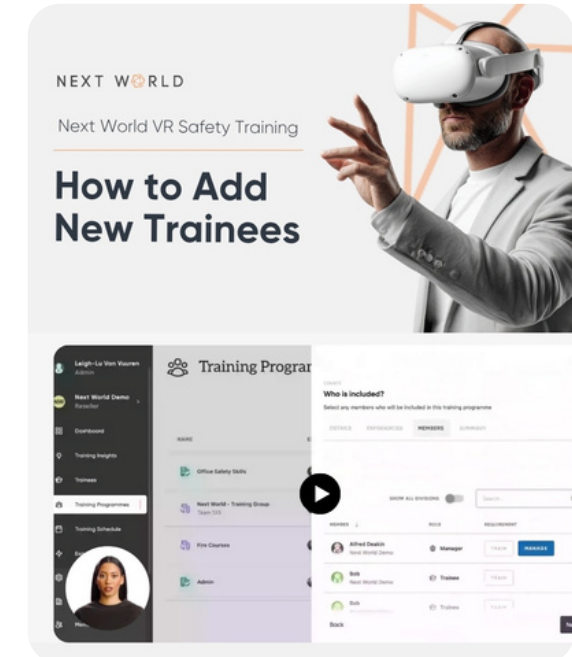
NEXT WORLD

Next World VR Safety Training

How to Add New Trainees

Leigh-Lu Von Vuuren
Admin

Next World Demo
Reseller

Dashboard

Training Insights

Trainees

Training Programmes

Training Schedule

Training Programmes

NAME

Office Safety Skills

Next World - Training Group
Team 123

Fire Courses

Admin

CREATE

Who is included?

Select any members who will be included in this training programme

DETAILS

EXPERIENCES

MEMBERS

SUMMARY

SHOW ALL DIVISIONS

Search...

MEMBER

ROLE

REQUIREMENT

Alfred Deakin
Next World Demo

Manager

TRAIN

MANAGE

Bob
Next World Demo

Trainee

TRAIN

Bob

Trainee

TRAIN

Back